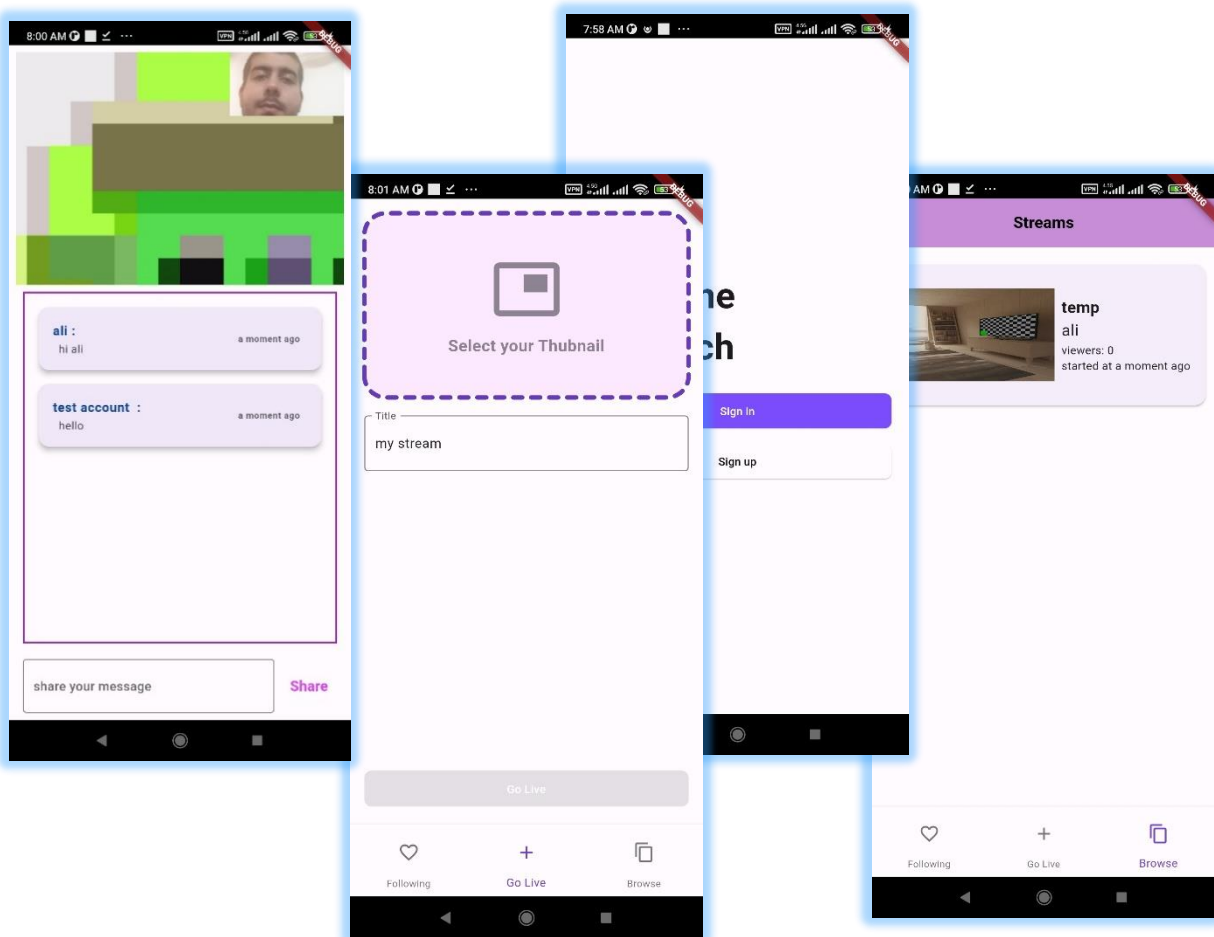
8:00 AM ··· DEBUG

ali :
a moment ago
hi ali

test account :
a moment ago
hello

share your message
Share

8:01 AM ··· DEBUG

Select your Thubnail

Title
my stream

Go Live

Following
Go Live
Browse

7:58 AM ··· DEBUG

ne
ch

Sign in
Sign up

AM ··· DEBUG

Streams

temp
ali
viewers: 0
started at a moment ago

Following
Go Live
Browse